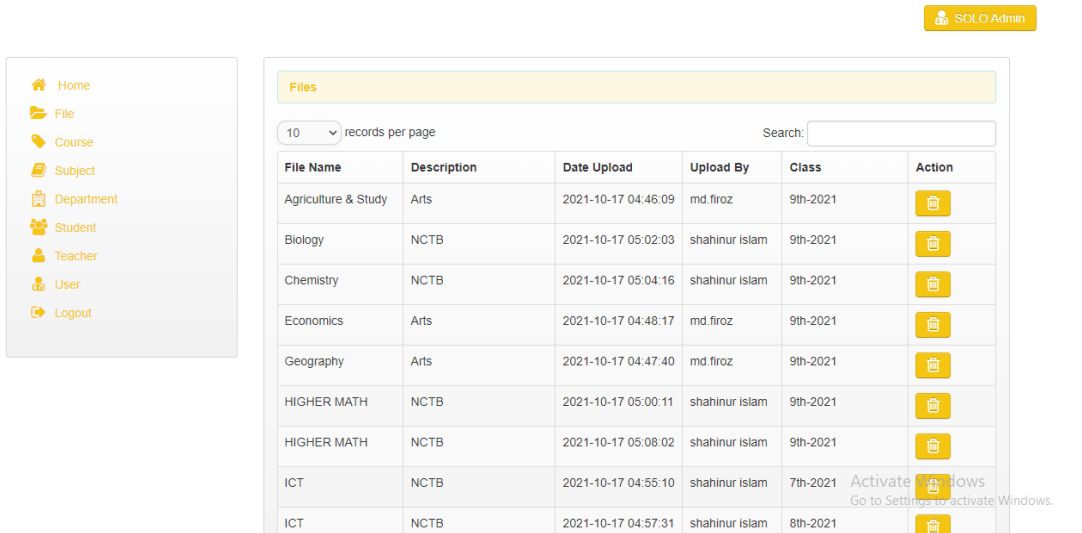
SOLO Admin

Home
File
Course
Subject
Department
Student
Teacher
User
Logout

Files

10 records per page

Search:

| File Name | Description | Date Upload | Upload By | Class | Action |
|---|---|---|---|---|---|
| Agriculture & Study | Arts | 2021-10-17 04:46:09 | md.firoz | 9th-2021 | |
| Biology | NCTB | 2021-10-17 05:02:03 | shahinur islam | 9th-2021 | |
| Chemistry | NCTB | 2021-10-17 05:04:16 | shahinur islam | 9th-2021 | |
| Economics | Arts | 2021-10-17 04:48:17 | md.firoz | 9th-2021 | |
| Geography | Arts | 2021-10-17 04:47:40 | md.firoz | 9th-2021 | |
| HIGHER MATH | NCTB | 2021-10-17 05:00:11 | shahinur islam | 9th-2021 | |
| HIGHER MATH | NCTB | 2021-10-17 05:08:02 | shahinur islam | 9th-2021 | |
| ICT | NCTB | 2021-10-17 04:55:10 | shahinur islam | 7th-2021 | |
| ICT | NCTB | 2021-10-17 04:57:31 | shahinur islam | 8th-2021 | |

Activate Windows
Go to Settings to activate Windows.